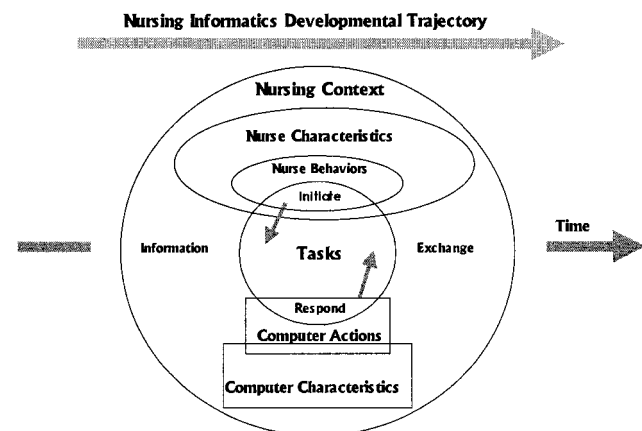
Nursing Informatics Developmental Trajectory

Nursing Context

Nurse Characteristics

Nurse Behaviors

Initiate

Information

Tasks

Exchange

Time

Respond

Computer Actions

Computer Characteristics